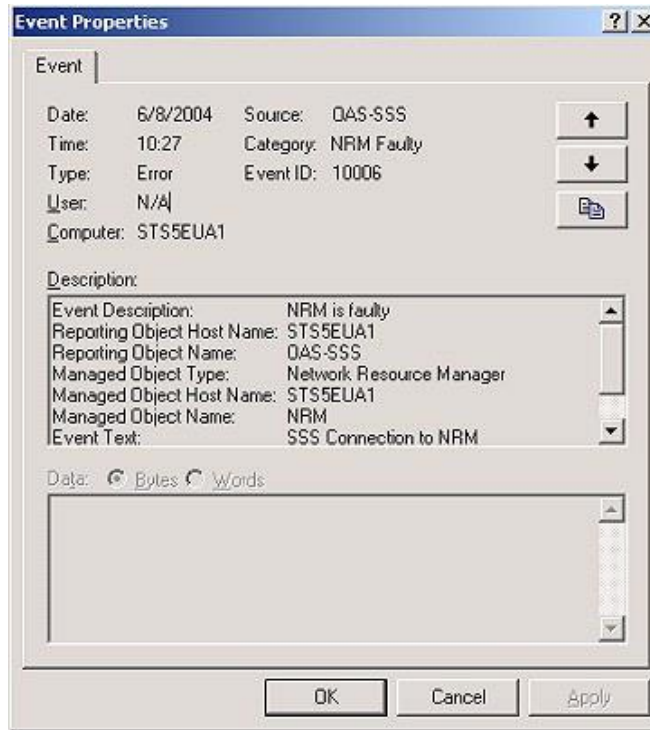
Event Properties ? X

Event

Date: 6/8/2004 Source: OAS-SSS
Time: 10:27 Category: NRM Faulty
Type: Error Event ID: 10006
User: N/A
Computer: STS5EUA1

Description:

Event Description: NRM is faulty
Reporting Object Host Name: STS5EUA1
Reporting Object Name: OAS-SSS
Managed Object Type: Network Resource Manager
Managed Object Host Name: STS5EUA1
Managed Object Name: NRM
Event Text: SSS Connection to NRM

Data: Bytes Words

OK Cancel Apply